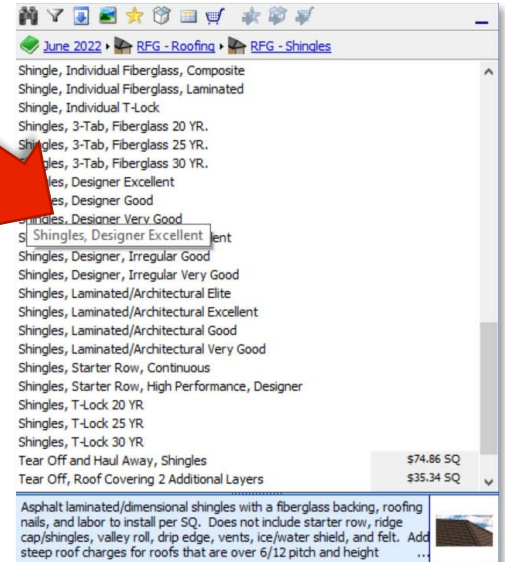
June 2022 ▸ RFG - Roofing ▸ RFG - Shingles

Shingle, Individual Fiberglass, Composite
Shingle, Individual Fiberglass, Laminated
Shingle, Individual T-Lock
Shingles, 3-Tab, Fiberglass 20 YR.
Shi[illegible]gles, 3-Tab, Fiberglass 25 YR.
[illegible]gles, 3-Tab, Fiberglass 30 YR.
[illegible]les, Designer Excellent
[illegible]les, Designer Good
Shingles, Designer Very Good
S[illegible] Shingles, Designer Excellent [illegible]lent
Shingles, Designer, Irregular Good
Shingles, Designer, Irregular Very Good
Shingles, Laminated/Architectural Elite
Shingles, Laminated/Architectural Excellent
Shingles, Laminated/Architectural Good
Shingles, Laminated/Architectural Very Good
Shingles, Starter Row, Continuous
Shingles, Starter Row, High Performance, Designer
Shingles, T-Lock 20 YR
Shingles, T-Lock 25 YR
Shingles, T-Lock 30 YR
Tear Off and Haul Away, Shingles $74.86 SQ
Tear Off, Roof Covering 2 Additional Layers $35.34 SQ

Asphalt laminated/dimensional shingles with a fiberglass backing, roofing nails, and labor to install per SQ. Does not include starter row, ridge cap/shingles, valley roll, drip edge, vents, ice/water shield, and felt. Add steep roof charges for roofs that are over 6/12 pitch and height ...